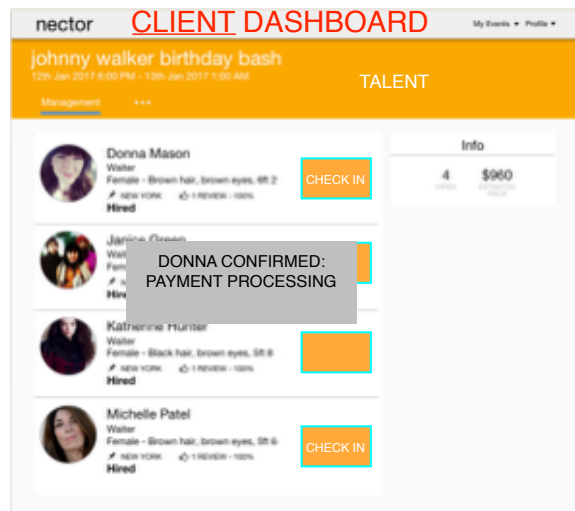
nector CLIENT DASHBOARD

My Events ▾ Profile ▾

johnny walker birthday bash
12th Jan 2017 6:00 PM - 13th Jan 2017 1:00 AM

TALENT

Management •••

Donna Mason
Waiter
Female - Brown hair, brown eyes, 6ft 2
NEW YORK 1 REVIEW - 100%
Hired

CHECK IN

Janice Green
Wai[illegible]
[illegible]
Hire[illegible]

DONNA CONFIRMED: PAYMENT PROCESSING

Katherine Hunter
Waiter
Female - Black hair, brown eyes, 5ft 8
NEW YORK 1 REVIEW - 100%
Hired

Michelle Patel
Waiter
Female - Brown hair, brown eyes, 5ft 6
NEW YORK 1 REVIEW - 100%
Hired

CHECK IN

Info
4
HIRED
$960
ESTIMATED PRICE